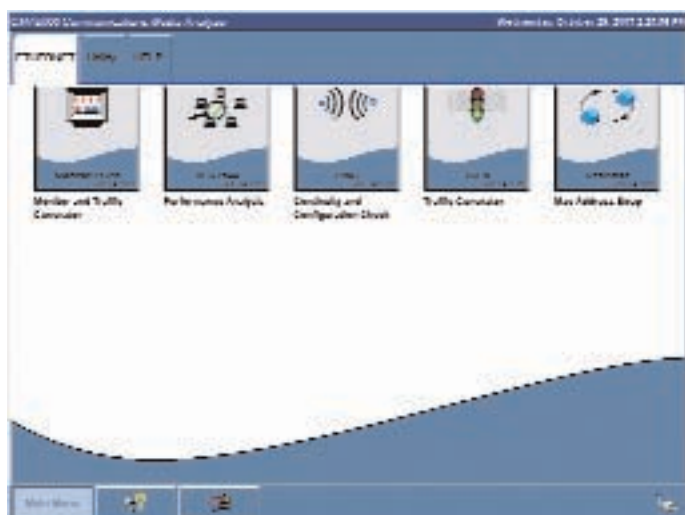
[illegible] Communications Mobile Analyzer	Wednesday, October 25, 2017 2:20:58 PM

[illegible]	Utility	Help

Monitor and Traffic Generator

Performance Analysis

Continuity and Configuration Check

Traffic Generator

Mac Address Group

Main Menu